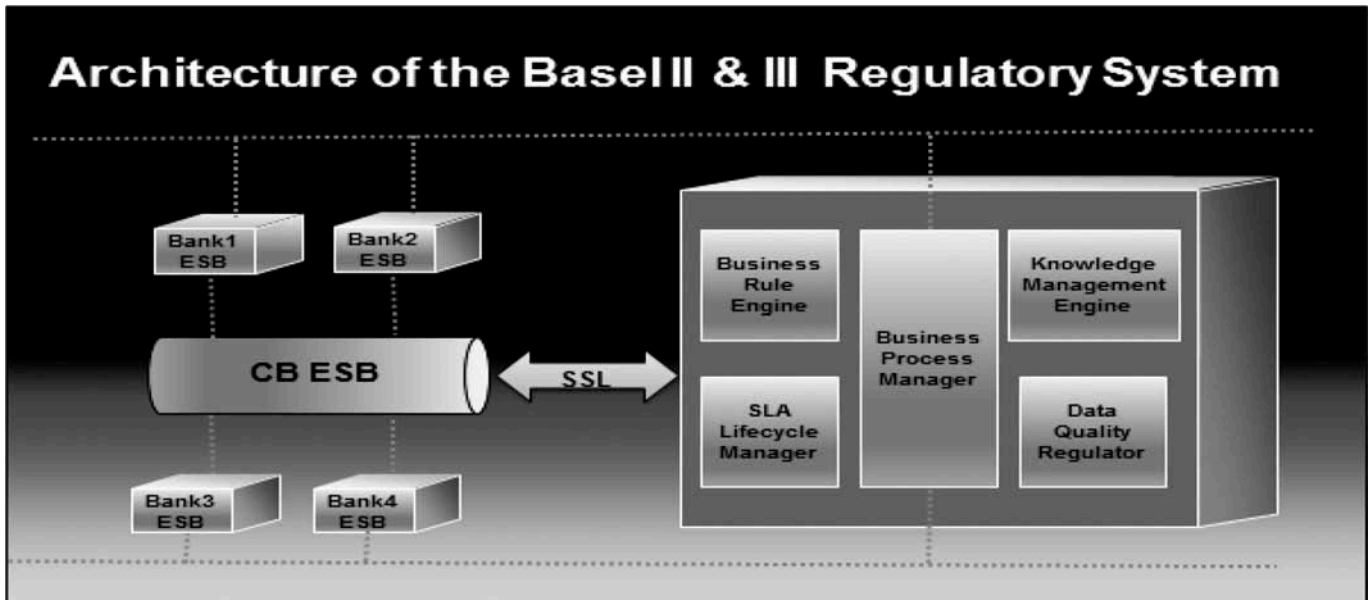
Architecture of the Basel II & III Regulatory System

Bank1 ESB

Bank2 ESB

CB ESB

SSL

Bank3 ESB

Bank4 ESB

Business Rule Engine

Business Process Manager

Knowledge Management Engine

SLA Lifecycle Manager

Data Quality Regulator